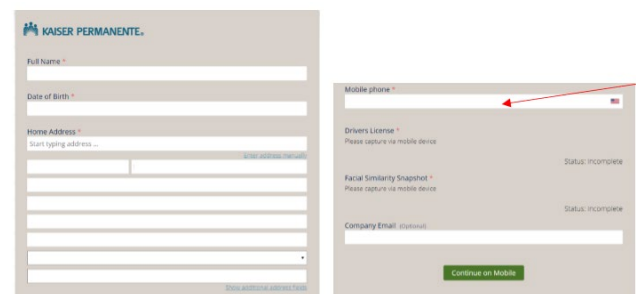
KAISER PERMANENTE.

Full Name *

Date of Birth *

Home Address *

Start typing address ...

enter address manually

Show additional address fields

Mobile phone *

Drivers License *

Please capture via mobile device

Status: Incomplete

Facial Similarity Snapshot *

Please capture via mobile device

Status: Incomplete

Company Email (Optional)

Continue on Mobile